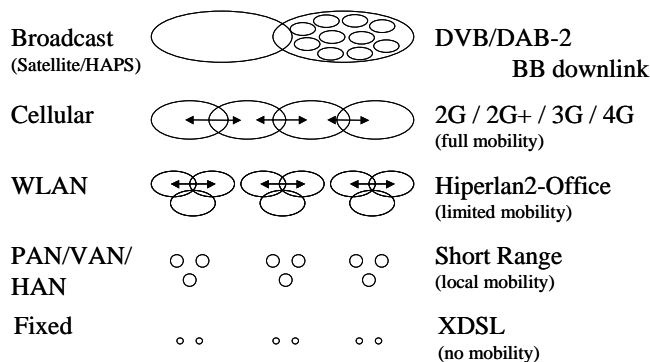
Broadcast
(Satellite/HAPS)

DVB/DAB-2
BB downlink

Cellular

2G / 2G+ / 3G / 4G
(full mobility)

WLAN

Hiperlan2-Office
(limited mobility)

PAN/VAN/
HAN

Short Range
(local mobility)

Fixed

XDSL
(no mobility)